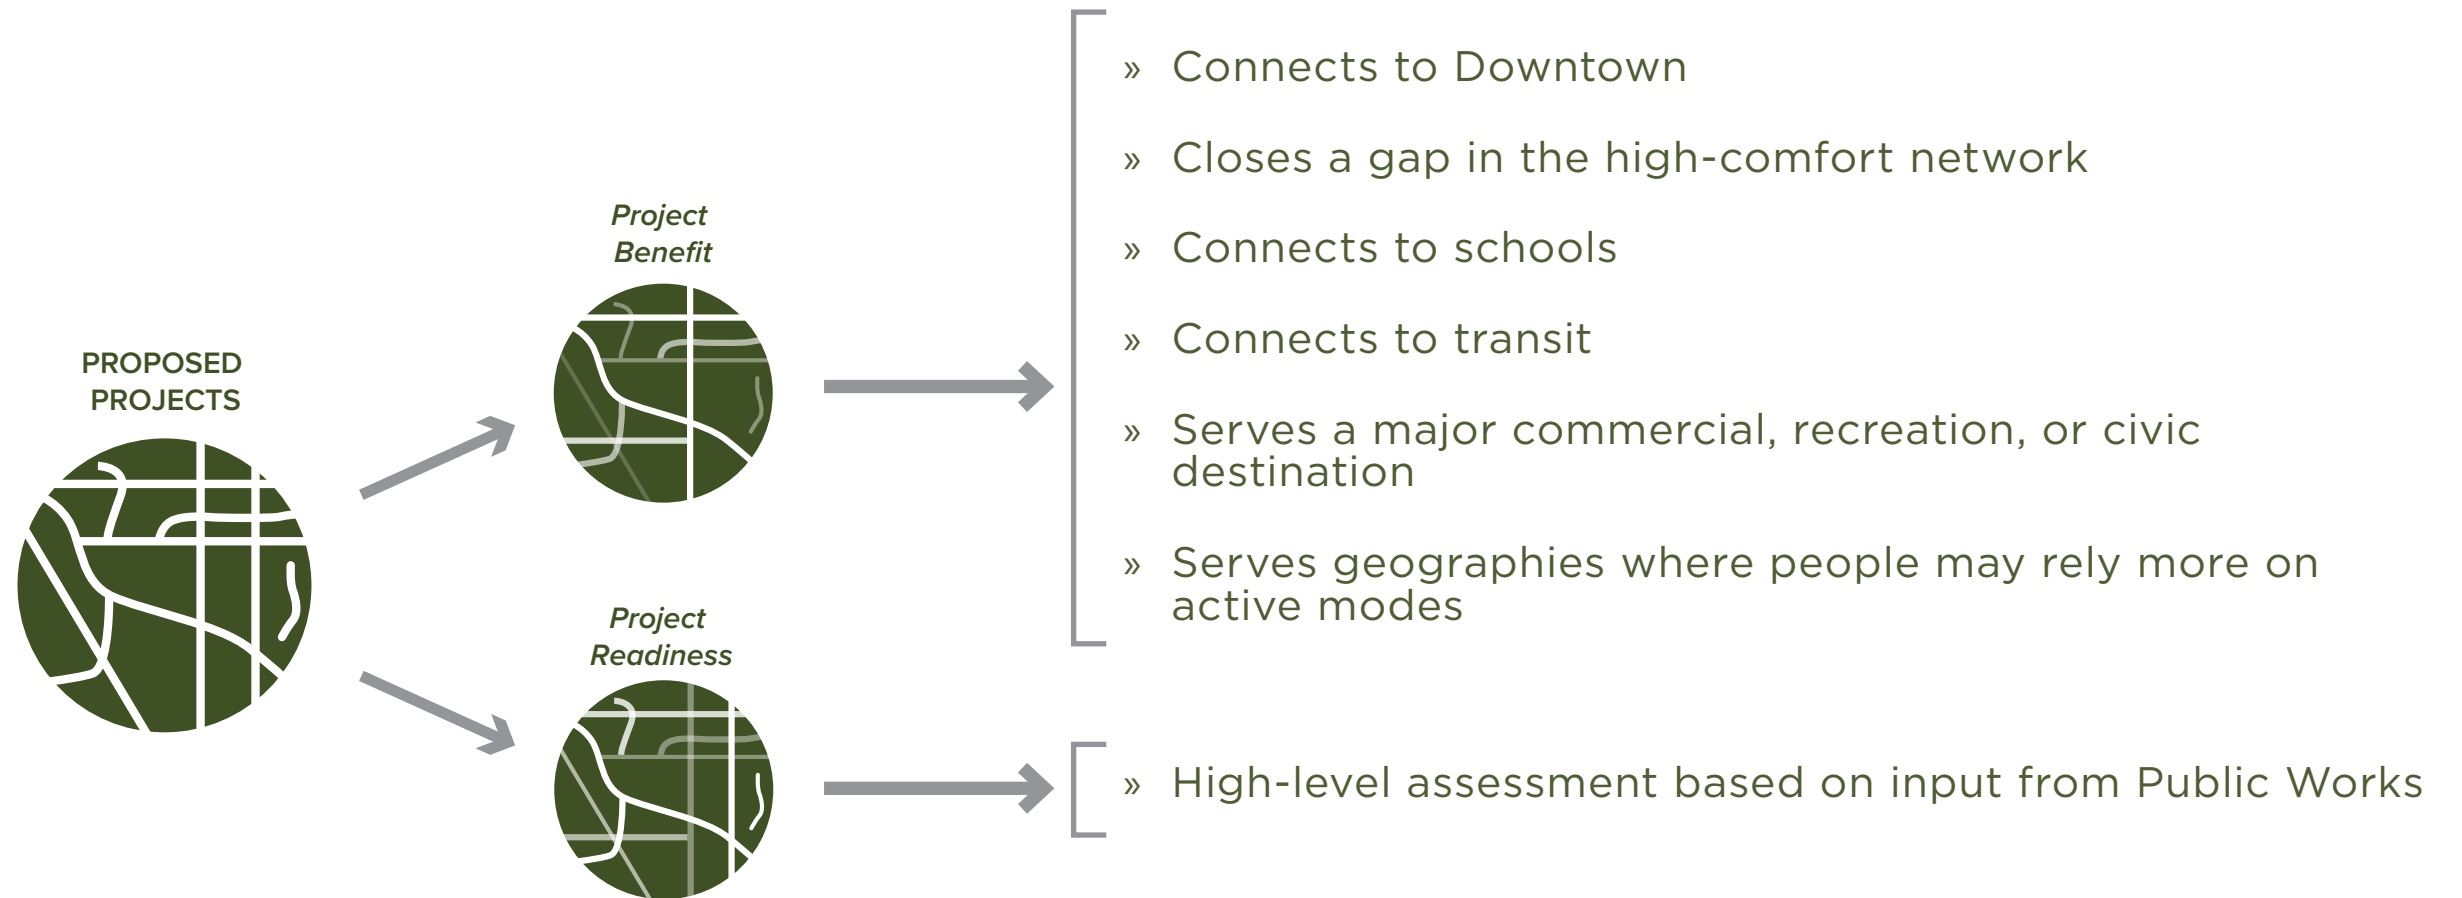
PROPOSED PROJECTS

Project Benefit

» Connects to Downtown

» Closes a gap in the high-comfort network

» Connects to schools

» Connects to transit

» Serves a major commercial, recreation, or civic destination

» Serves geographies where people may rely more on active modes

Project Readiness

» High-level assessment based on input from Public Works